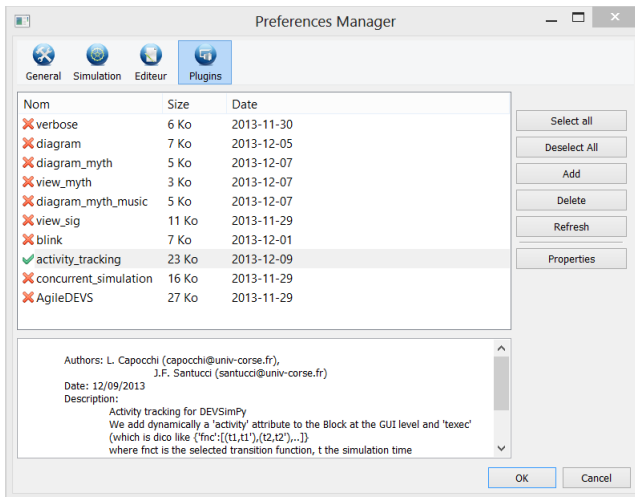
Preferences Manager

General Simulation Editeur Plugins

| Nom | Size | Date |
|---|---|---|
| verbose | 6 Ko | 2013-11-30 |
| diagram | 7 Ko | 2013-12-05 |
| diagram_myth | 5 Ko | 2013-12-07 |
| view_myth | 3 Ko | 2013-12-07 |
| diagram_myth_music | 5 Ko | 2013-12-07 |
| view_sig | 11 Ko | 2013-11-29 |
| blink | 7 Ko | 2013-12-01 |
| activity_tracking | 23 Ko | 2013-12-09 |
| concurrent_simulation | 16 Ko | 2013-11-29 |
| AgileDEVS | 27 Ko | 2013-11-29 |

Select all
Deselect All
Add
Delete
Refresh
Properties

Authors: L. Capocchi (capocchi@univ-corse.fr),
J.F. Santucci (santucci@univ-corse.fr)
Date: 12/09/2013
Description:
Activity tracking for DEVSimPy
We add dynamically a 'activity' attribute to the Block at the GUI level and 'texec'
(which is dico like {'fnc':[(t1,t1'),(t2,t2'),..]}
where fnct is the selected transition function, t the simulation time

OK Cancel